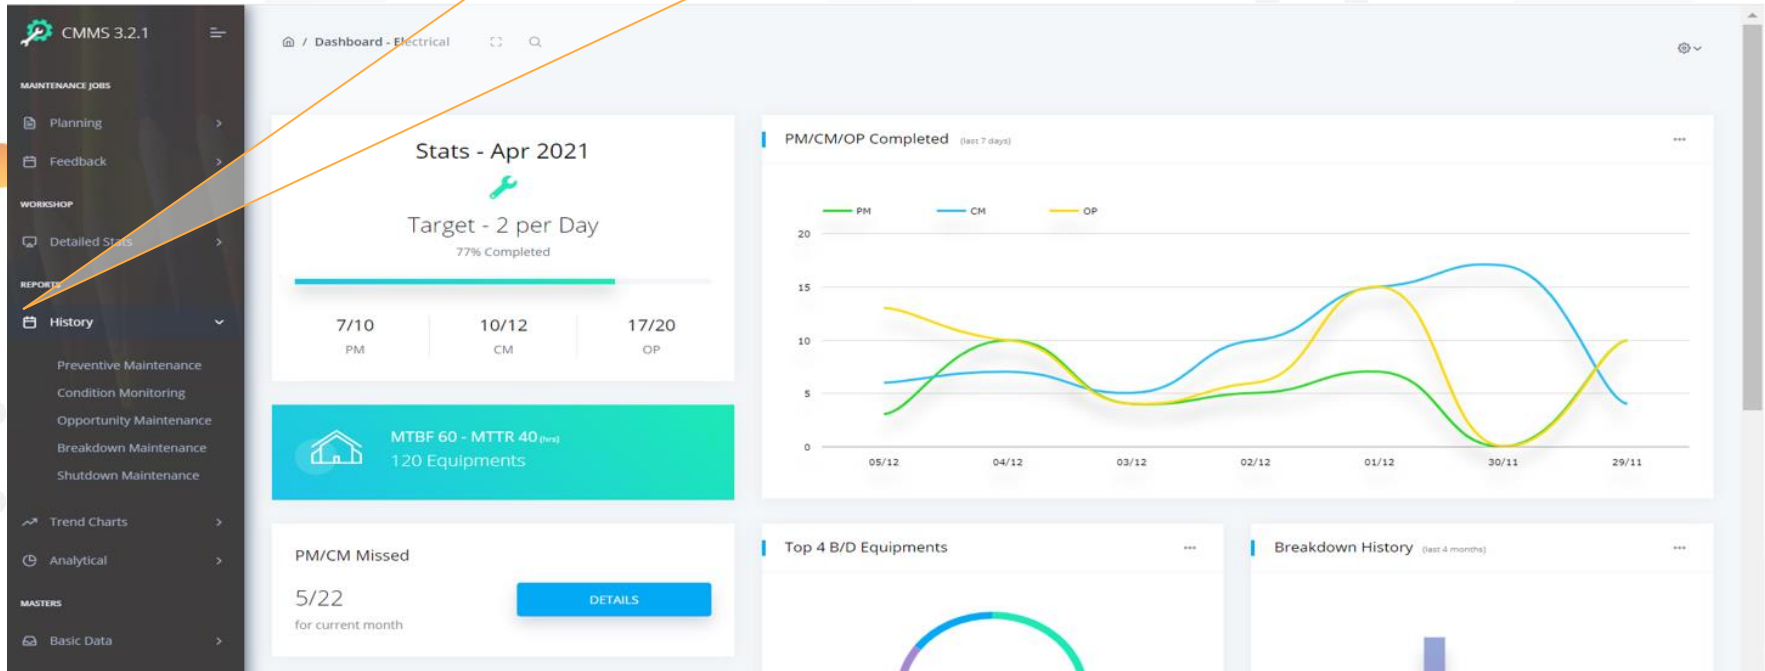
CMMS 3.2.1

MAINTENANCE JOBS

Planning

Feedback

WORKSHOP

Detailed Stats

REPORTS

History

Preventive Maintenance

Condition Monitoring

Opportunity Maintenance

Breakdown Maintenance

Shutdown Maintenance

Trend Charts

Analytical

MASTERS

Basic Data

Dashboard - Electrical

Stats - Apr 2021

Target - 2 per Day

77% Completed

| 7/10 | 10/12 | 17/20 |
|---|---|---|
| PM | CM | OP |

MTBF 60 - MTTR 40 (hrs)
120 Equipments

PM/CM Missed

5/22
for current month

DETAILS

PM/CM/OP Completed (last 7 days)

PM CM OP

20
15
10
5
0

05/12 04/12 03/12 02/12 01/12 30/11 29/11

Top 4 B/D Equipments

Breakdown History (last 4 months)